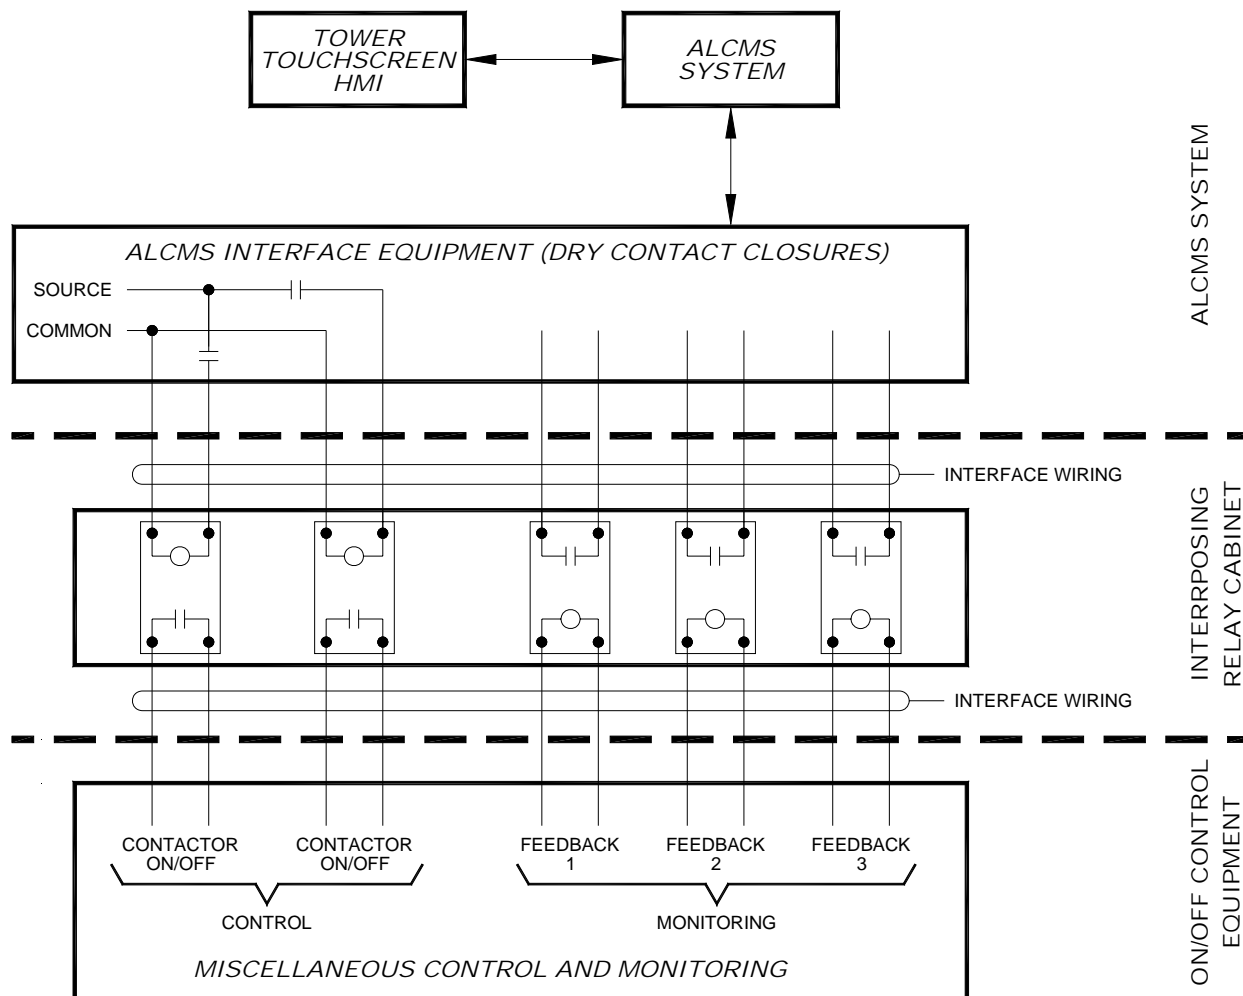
TOWER TOUCHSCREEN HMI

ALCMS SYSTEM

ALCMS SYSTEM

ALCMS INTERFACE EQUIPMENT (DRY CONTACT CLOSURES)

SOURCE

COMMON

INTERFACE WIRING

INTERRPOSING RELAY CABINET

INTERFACE WIRING

ON/OFF CONTROL EQUIPMENT

CONTACTOR ON/OFF

CONTACTOR ON/OFF

FEEDBACK 1

FEEDBACK 2

FEEDBACK 3

CONTROL

MONITORING

MISCELLANEOUS CONTROL AND MONITORING